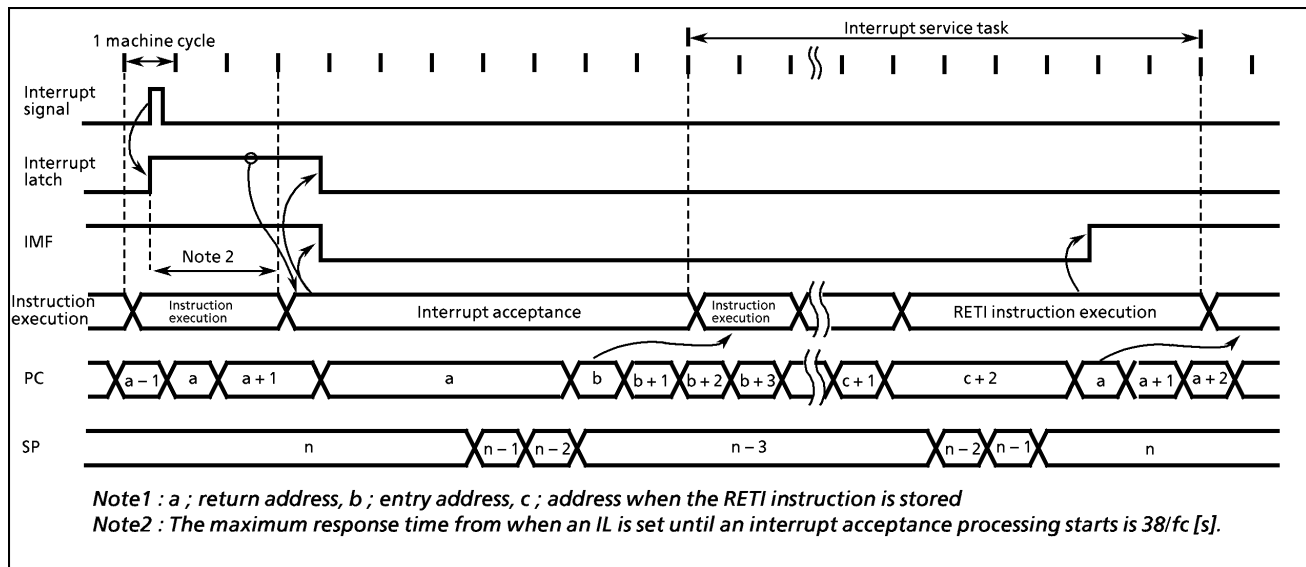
1 machine cycle

Interrupt service task

Interrupt signal

Interrupt latch

IMF

Note 2

Instruction execution

Instruction execution

Interrupt acceptance

Instruction execution

RETI instruction execution

PC

a – 1

a

a + 1

a

b

b + 1

b + 2

b + 3

c + 1

c + 2

a

a + 1

a + 2

SP

n

n – 1

n – 2

n – 3

n – 2

n – 1

n

Note1 : a ; return address, b ; entry address, c ; address when the RETI instruction is stored
Note2 : The maximum response time from when an IL is set until an interrupt acceptance processing starts is 38/fc [s].